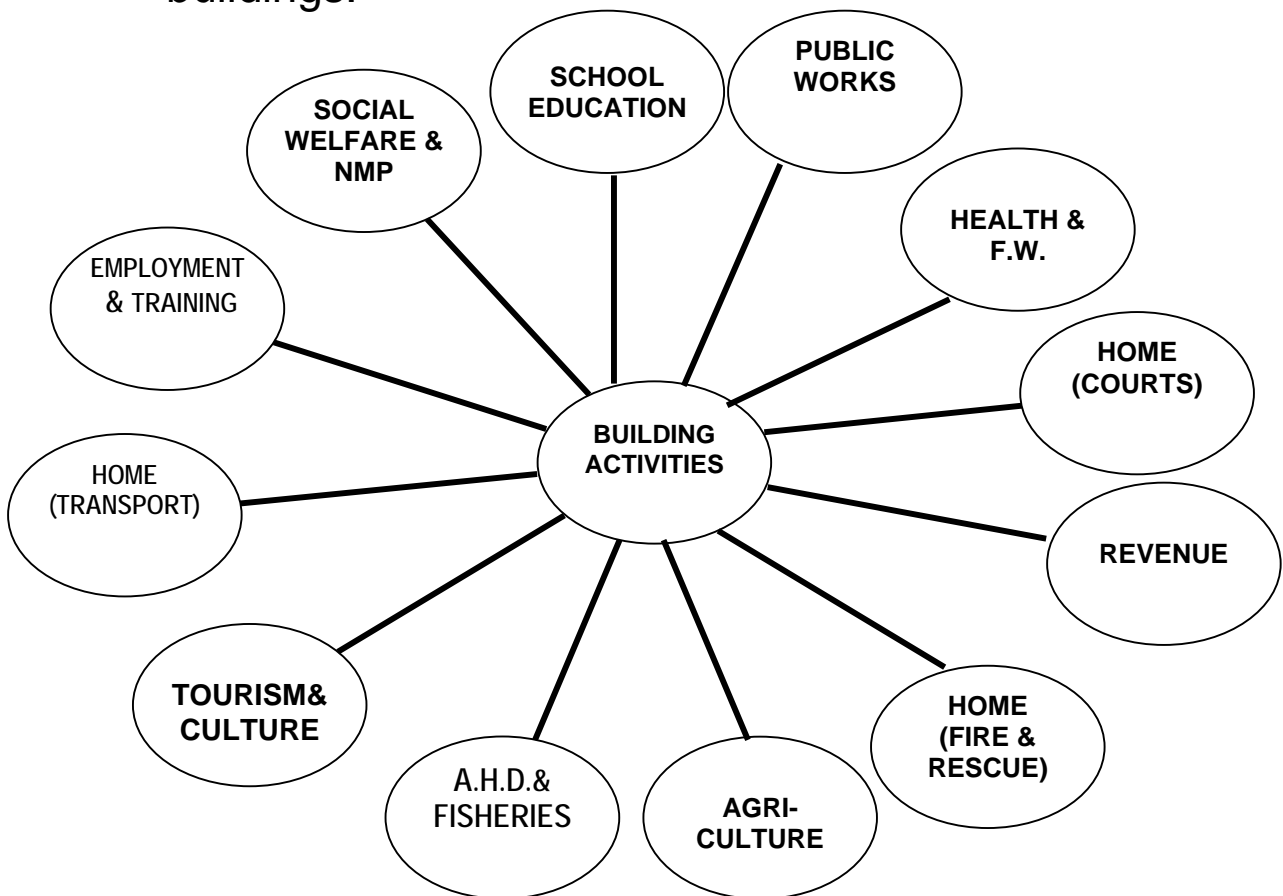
buildings.

BUILDING ACTIVITIES

SCHOOL EDUCATION

PUBLIC WORKS

HEALTH & F.W.

HOME (COURTS)

REVENUE

HOME (FIRE & RESCUE)

AGRI-CULTURE

A.H.D.& FISHERIES

TOURISM& CULTURE

HOME (TRANSPORT)

EMPLOYMENT & TRAINING

SOCIAL WELFARE & NMP